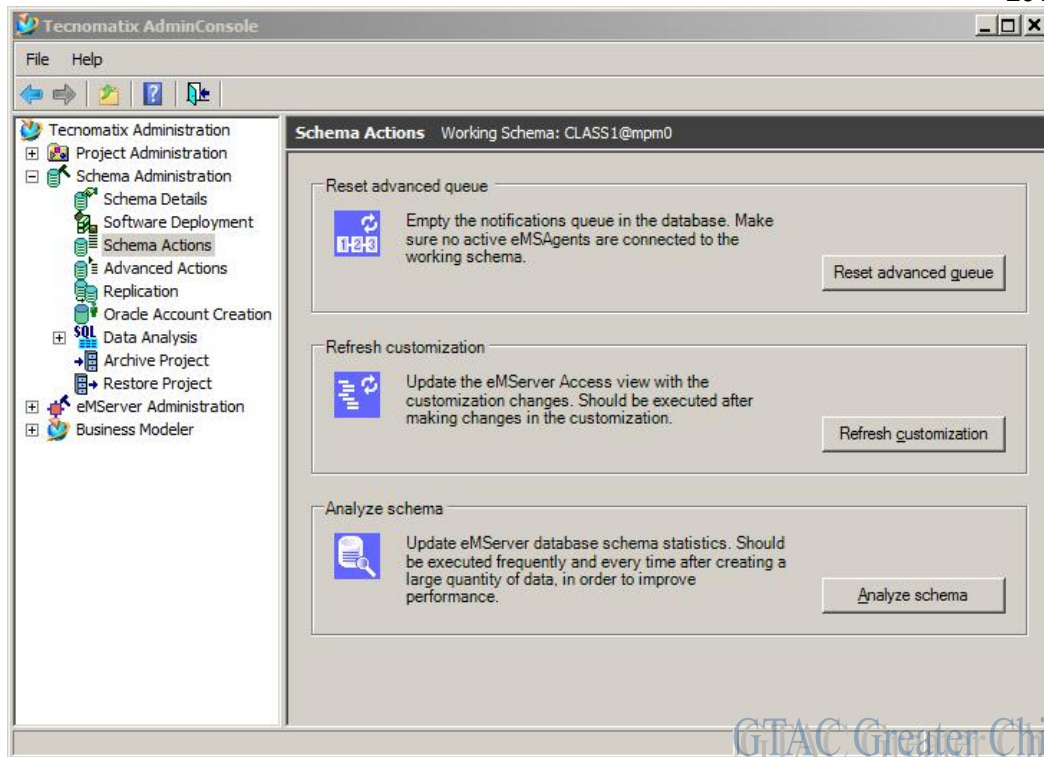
Tecnomatix AdminConsole

File Help

Tecnomatix Administration
Project Administration
Schema Administration
Schema Details
Software Deployment
Schema Actions
Advanced Actions
Replication
Oracle Account Creation
SQL Data Analysis
Archive Project
Restore Project
eMServer Administration
Business Modeler

Schema Actions Working Schema: CLASS1@mpm0

Reset advanced queue

1-2-3

Empty the notifications queue in the database. Make sure no active eMSAgents are connected to the working schema.

Reset advanced queue

Refresh customization

Update the eMServer Access view with the customization changes. Should be executed after making changes in the customization.

Refresh customization

Analyze schema

Update eMServer database schema statistics. Should be executed frequently and every time after creating a large quantity of data, in order to improve performance.

Analyze schema

GTAC Greater Chi